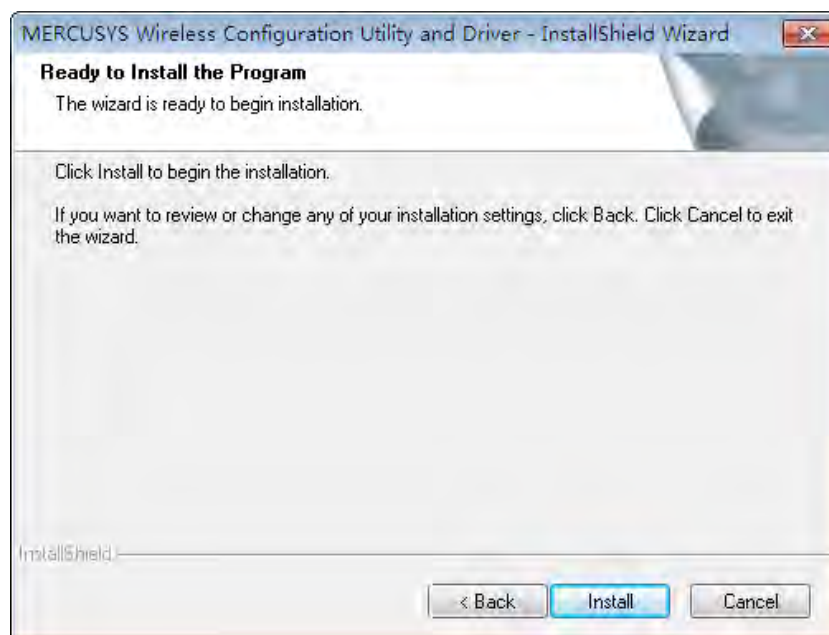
MERCUSYS Wireless Configuration Utility and Driver - InstallShield Wizard

**Ready to Install the Program**

The wizard is ready to begin installation.

Click Install to begin the installation.

If you want to review or change any of your installation settings, click Back. Click Cancel to exit the wizard.

InstallShield

< Back

Install

Cancel